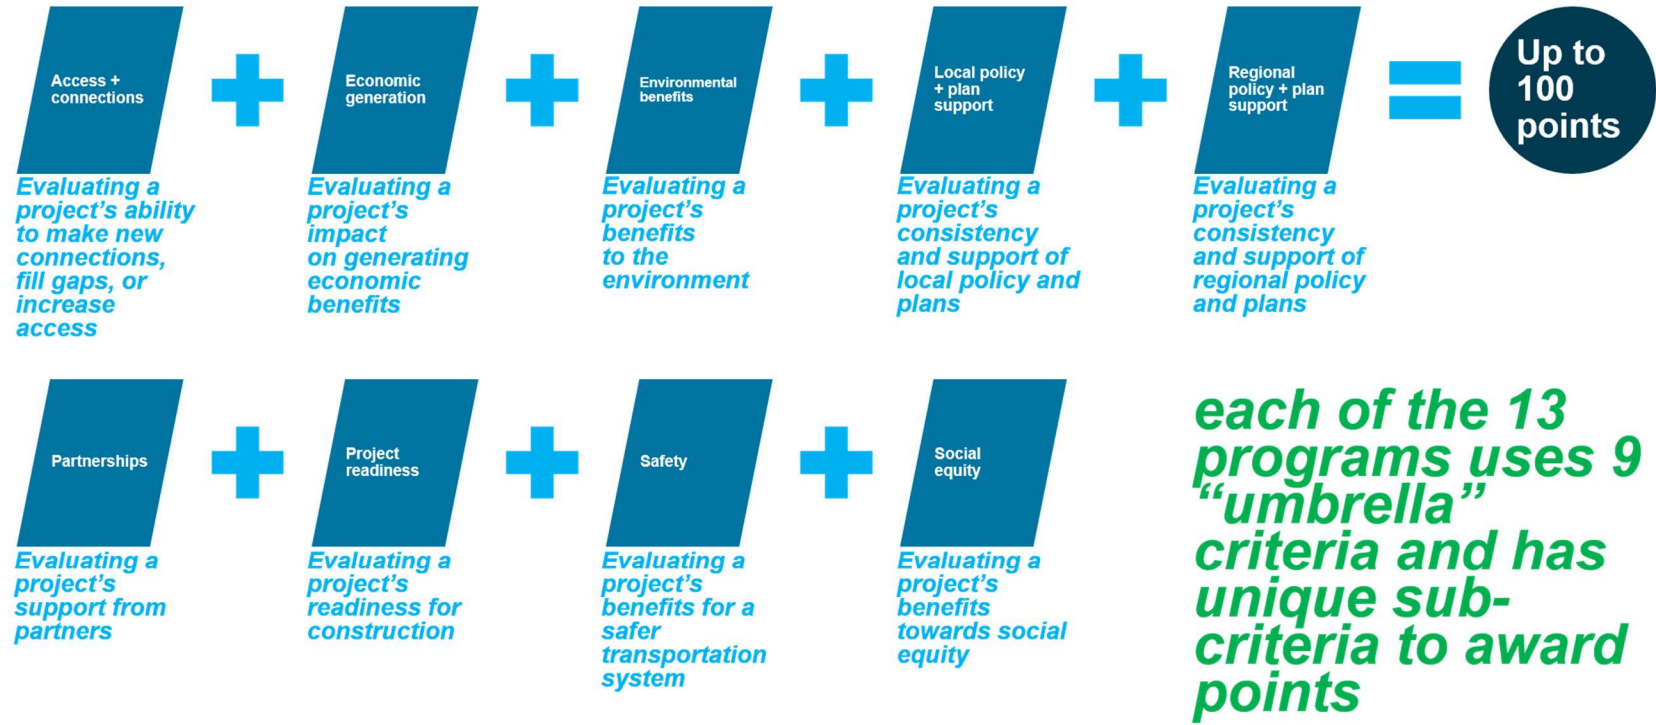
Access + connections

Evaluating a project's ability to make new connections, fill gaps, or increase access

Economic generation

Evaluating a project's impact on generating economic benefits

Environmental benefits

Evaluating a project's benefits to the environment

Local policy + plan support

Evaluating a project's consistency and support of local policy and plans

Regional policy + plan support

Evaluating a project's consistency and support of regional policy and plans

Up to 100 points

Partnerships

Evaluating a project's support from partners

Project readiness

Evaluating a project's readiness for construction

Safety

Evaluating a project's benefits for a safer transportation system

Social equity

Evaluating a project's benefits towards social equity

each of the 13 programs uses 9 "umbrella" criteria and has unique sub-criteria to award points